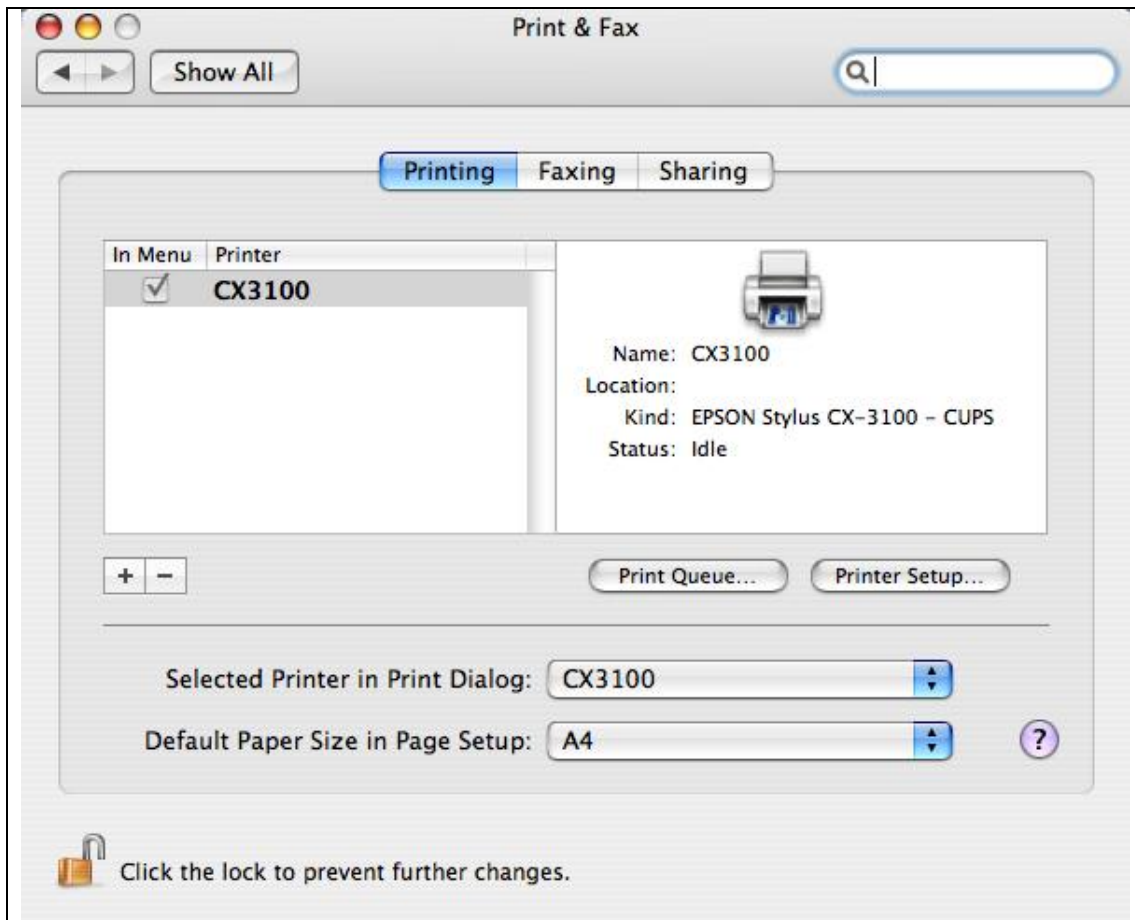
Print & Fax

Show All

Printing Faxing Sharing

| In Menu | Printer |
|---|---|
| ✓ | CX3100 |

Name: CX3100
Location:
Kind: EPSON Stylus CX-3100 - CUPS
Status: Idle

+ −

Print Queue...

Printer Setup...

Selected Printer in Print Dialog: CX3100

Default Paper Size in Page Setup: A4

?

Click the lock to prevent further changes.